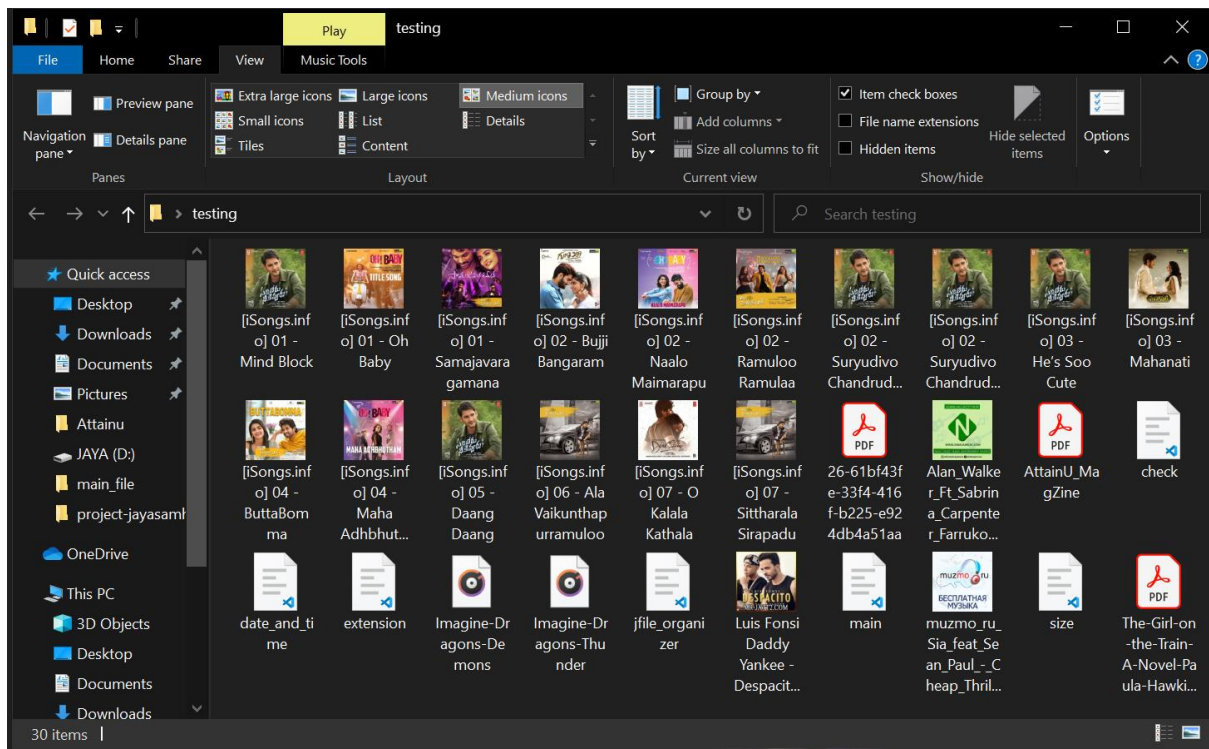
Play testing

File Home Share View Music Tools

Navigation pane Preview pane Details pane
Panes

Extra large icons Large icons Medium icons
Small icons List Details
Tiles Content
Layout

Sort by Group by Add columns Size all columns to fit
Current view

Item check boxes
File name extensions
Hidden items
Hide selected items
Show/hide

Options

testing

Search testing

Quick access
Desktop
Downloads
Documents
Pictures
Attainu
JAYA (D:)
main_file
project-jayasamh
OneDrive
This PC
3D Objects
Desktop
Documents
Downloads

[iSongs.info] 01 - Mind Block
[iSongs.info] 01 - Oh Baby
[iSongs.info] 01 - Samajavaragamana
[iSongs.info] 02 - Bujji Bangaram
[iSongs.info] 02 - Naalo Maimarapu
[iSongs.info] 02 - Ramuloo Ramulaa
[iSongs.info] 02 - Suryudivo Chandrud...
[iSongs.info] 02 - Suryudivo Chandrud...
[iSongs.info] 03 - He's Soo Cute
[iSongs.info] 03 - Mahanati
[iSongs.info] 04 - ButtaBomma
[iSongs.info] 04 - Maha Adhbhut...
[iSongs.info] 05 - Daang Daang
[iSongs.info] 06 - Ala Vaikunthapurramuloo
[iSongs.info] 07 - O Kalala Kathala
[iSongs.info] 07 - Sittharala Sirapadu
26-61bf43fe-33f4-416f-b225-e924db4a51aa
Alan_Walker_Ft_Sabrina_Carpenter_Farruko...
AttainU_MagZine
check
date_and_time
extension
Imagine-Dragons-Demons
Imagine-Dragons-Thunder
jfile_organizer
Luis Fonsi Daddy Yankee - Despacit...
main
muzmo_ru_Sia_feat_Sean_Paul_-_Cheap_Thril...
size
The-Girl-on-the-Train-A-Novel-Paula-Hawki...

30 items